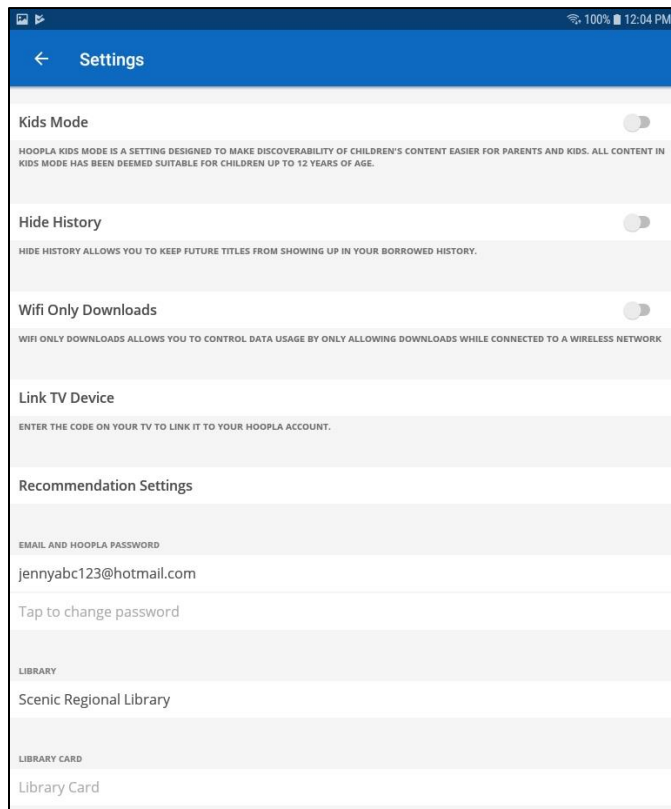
100% 12:04 PM

Settings

Kids Mode

HOOPLA KIDS MODE IS A SETTING DESIGNED TO MAKE DISCOVERABILITY OF CHILDREN'S CONTENT EASIER FOR PARENTS AND KIDS. ALL CONTENT IN KIDS MODE HAS BEEN DEEMED SUITABLE FOR CHILDREN UP TO 12 YEARS OF AGE.

Hide History

HIDE HISTORY ALLOWS YOU TO KEEP FUTURE TITLES FROM SHOWING UP IN YOUR BORROWED HISTORY.

Wifi Only Downloads

WIFI ONLY DOWNLOADS ALLOWS YOU TO CONTROL DATA USAGE BY ONLY ALLOWING DOWNLOADS WHILE CONNECTED TO A WIRELESS NETWORK

Link TV Device

ENTER THE CODE ON YOUR TV TO LINK IT TO YOUR HOOPLA ACCOUNT.

Recommendation Settings

EMAIL AND HOOPLA PASSWORD

jennyabc123@hotmail.com

Tap to change password

LIBRARY

Scenic Regional Library

LIBRARY CARD

Library Card